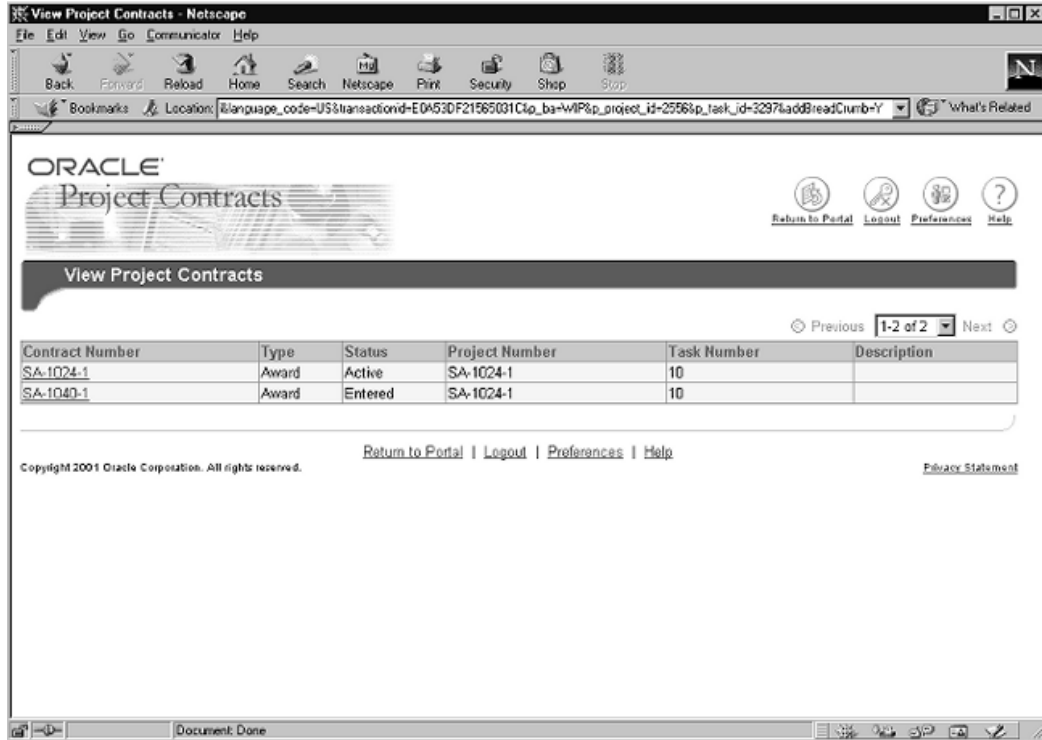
View Project Contracts - Netscape

File Edit View Go Communicator Help

Back Forward Reload Home Search Netscape Print Security Shop Stop

Bookmarks Location: i&language_code=US&transactionid=E0A53DF21565031C&p_ba=WIP&p_project_id=2556&p_task_id=3297&addBreadCrumb=Y What's Related

ORACLE
Project Contracts

Return to Portal Logout Preferences Help

View Project Contracts

Previous 1-2 of 2 Next

| Contract Number | Type | Status | Project Number | Task Number | Description |
|---|---|---|---|---|---|
| SA-1024-1 | Award | Active | SA-1024-1 | 10 | |
| SA-1040-1 | Award | Entered | SA-1024-1 | 10 | |

Return to Portal | Logout | Preferences | Help

Copyright 2001 Oracle Corporation. All rights reserved.

Privacy Statement

Document: Done